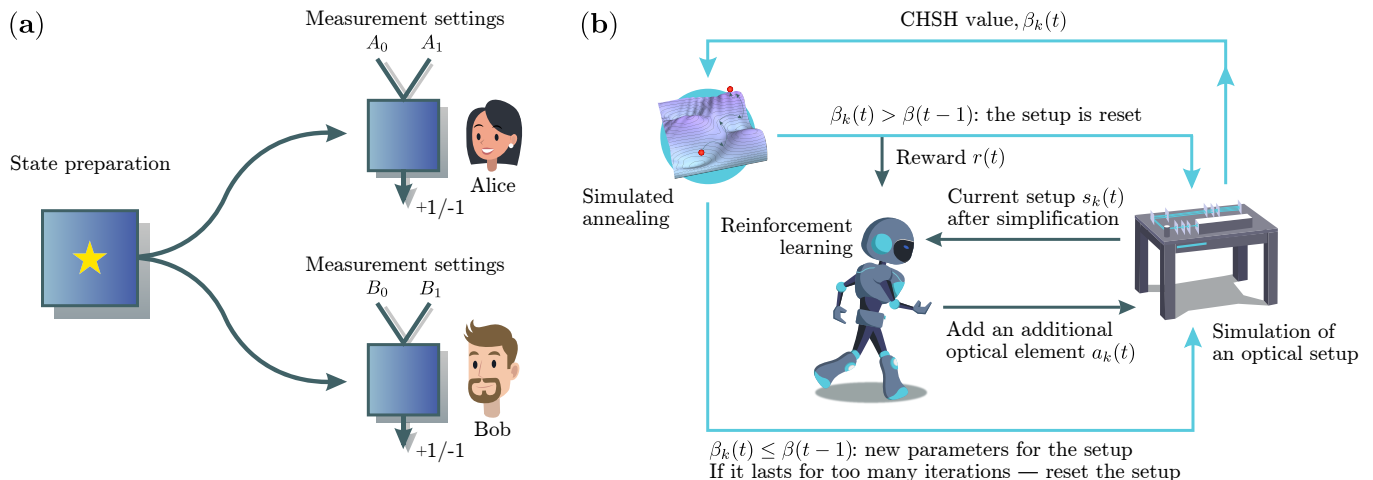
(a)

Measurement settings

$A_0$ $A_1$

State preparation

Alice

+1/-1

Measurement settings

$B_0$ $B_1$

Bob

+1/-1

(b)

CHSH value, $\beta_k(t)$

$\beta_k(t) > \beta(t-1)$: the setup is reset

Reward $r(t)$

Simulated annealing

Current setup $s_k(t)$ after simplification

Reinforcement learning

Add an additional optical element $a_k(t)$

Simulation of an optical setup

$\beta_k(t) \leq \beta(t-1)$: new parameters for the setup
If it lasts for too many iterations — reset the setup